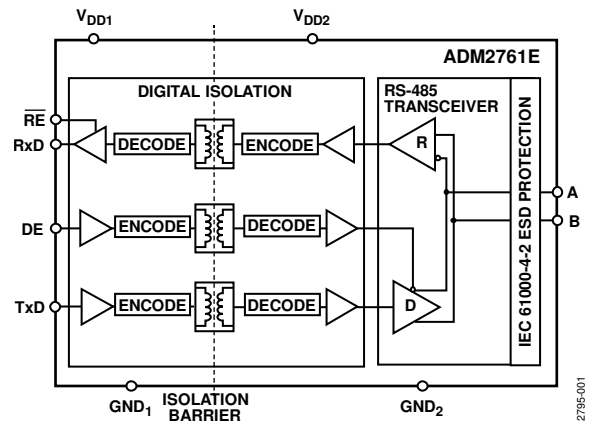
$V_{DD1}$

$V_{DD2}$

ADM2761E

DIGITAL ISOLATION

RS-485 TRANSCEIVER

$\overline{RE}$

RxD

DECODE

ENCODE

R

IEC 61000-4-2 ESD PROTECTION

A

B

DE

ENCODE

DECODE

TxD

ENCODE

DECODE

D

$GND_1$

ISOLATION BARRIER

$GND_2$

27995-001